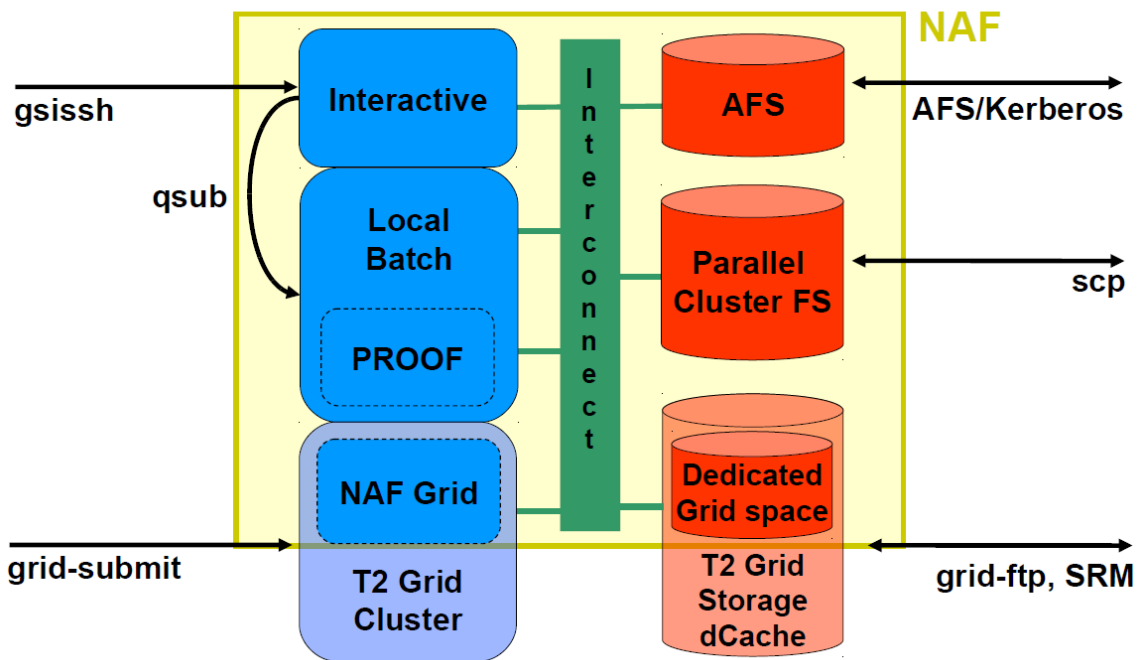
NAF

gsissh

Interactive

qsub

Local Batch

PROOF

NAF Grid

grid-submit

T2 Grid Cluster

Interconnect

AFS

AFS/Kerberos

Parallel Cluster FS

scp

Dedicated Grid space

T2 Grid Storage dCache

grid-ftp, SRM